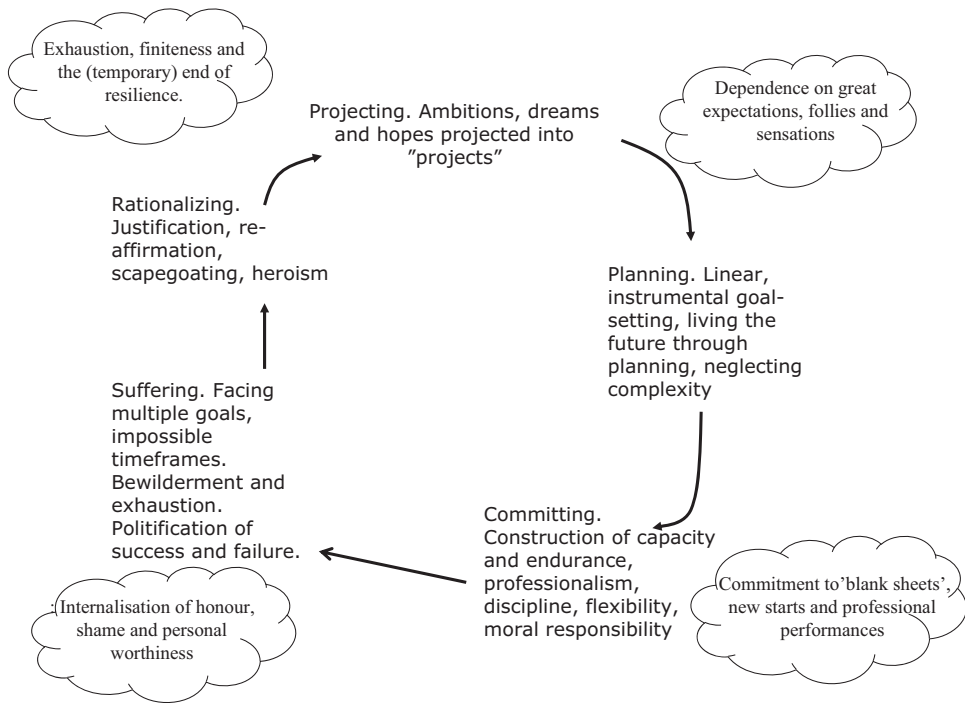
Exhaustion, finiteness and the (temporary) end of resilience.

Projecting. Ambitions, dreams and hopes projected into ”projects”

Dependence on great expectations, follies and sensations

Rationalizing. Justification, reaffirmation, scapegoating, heroism

Planning. Linear, instrumental goal-setting, living the future through planning, neglecting complexity

Suffering. Facing multiple goals, impossible timeframes. Bewilderment and exhaustion. Politification of success and failure.

Committing. Construction of capacity and endurance, professionalism, discipline, flexibility, moral responsibility

:Internalisation of honour, shame and personal worthiness

Commitment to'blank sheets', new starts and professional performances